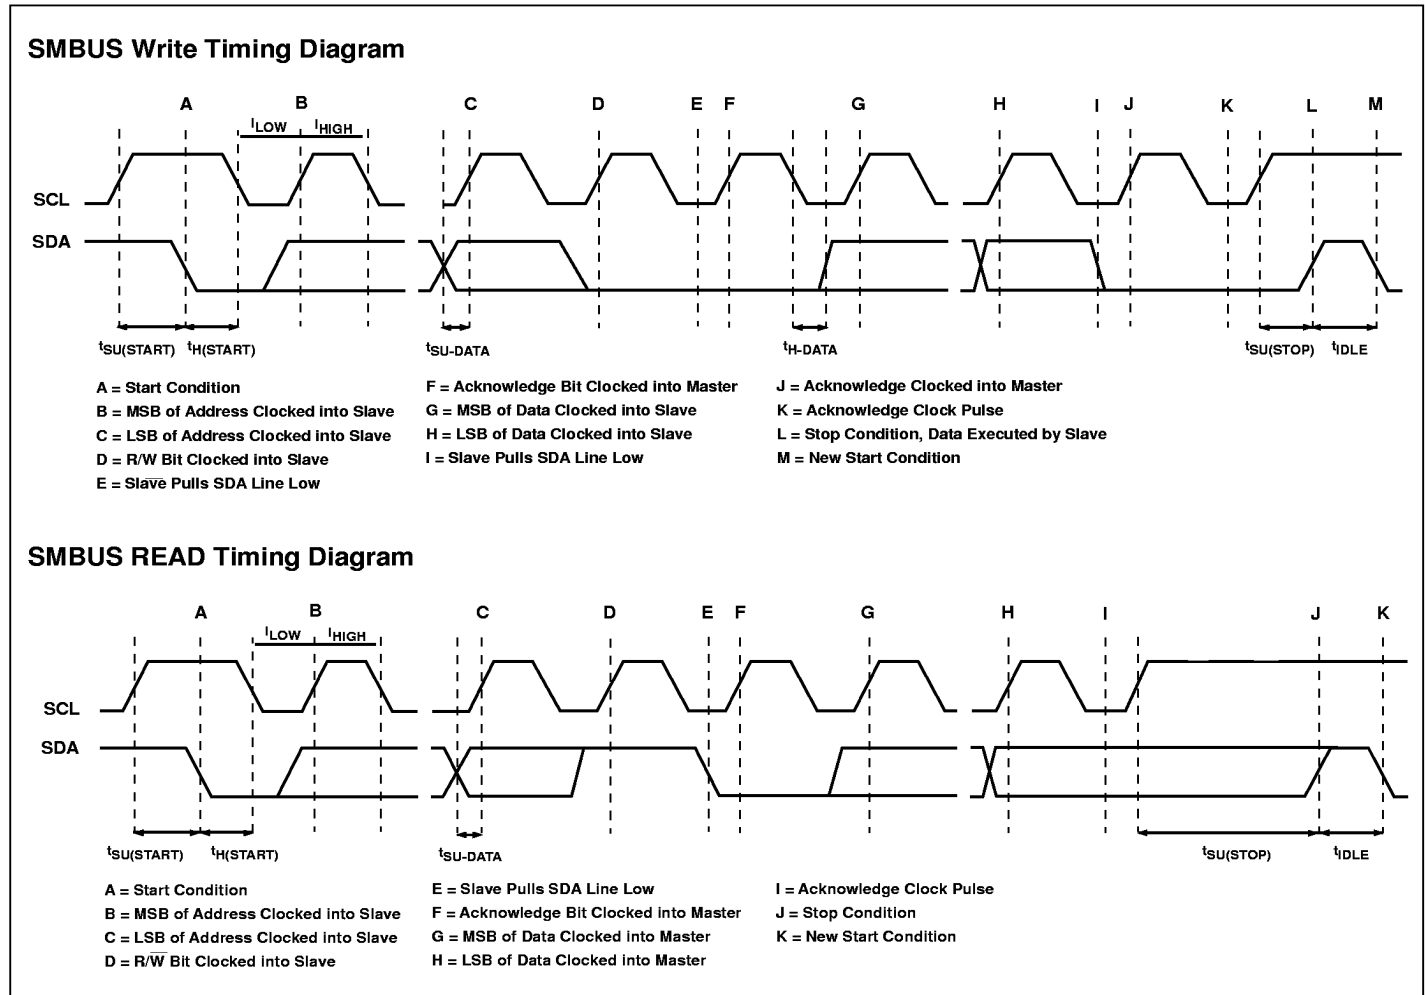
SMBUS Write Timing Diagram

A B $t_{LOW}$ $t_{HIGH}$ C D E F G H I J K L M

SCL

SDA

$t_{SU(START)}$ $t_{H(START)}$ $t_{SU-DATA}$ $t_{H-DATA}$ $t_{SU(STOP)}$ $t_{IDLE}$

A = Start Condition
B = MSB of Address Clocked into Slave
C = LSB of Address Clocked into Slave
D = R/W Bit Clocked into Slave
E = Slave Pulls SDA Line Low

F = Acknowledge Bit Clocked into Master
G = MSB of Data Clocked into Slave
H = LSB of Data Clocked into Slave
I = Slave Pulls SDA Line Low

J = Acknowledge Clocked into Master
K = Acknowledge Clock Pulse
L = Stop Condition, Data Executed by Slave
M = New Start Condition

SMBUS READ Timing Diagram

A B $t_{LOW}$ $t_{HIGH}$ C D E F G H I J K

SCL

SDA

$t_{SU(START)}$ $t_{H(START)}$ $t_{SU-DATA}$ $t_{SU(STOP)}$ $t_{IDLE}$

A = Start Condition
B = MSB of Address Clocked into Slave
C = LSB of Address Clocked into Slave
D = R/$\overline{W}$ Bit Clocked into Slave

E = Slave Pulls SDA Line Low
F = Acknowledge Bit Clocked into Master
G = MSB of Data Clocked into Master
H = LSB of Data Clocked into Master

I = Acknowledge Clock Pulse
J = Stop Condition
K = New Start Condition